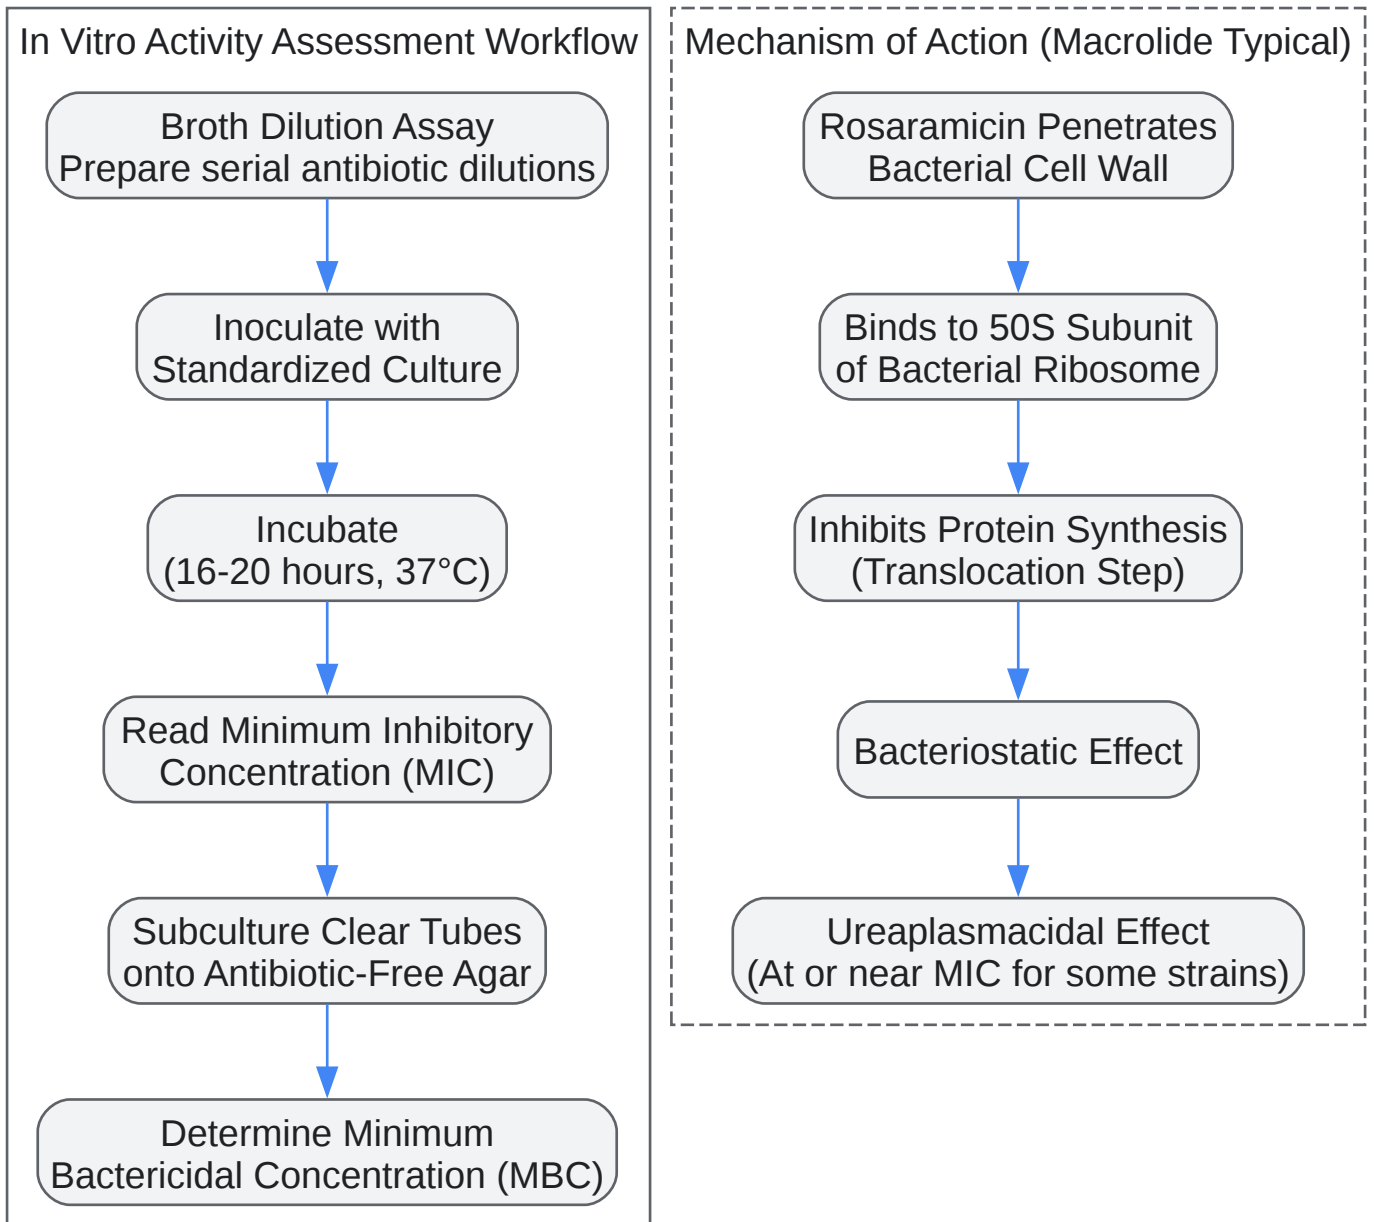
In Vitro Activity Assessment Workflow

Broth Dilution Assay
Prepare serial antibiotic dilutions

Inoculate with
Standardized Culture

Incubate
(16-20 hours, 37°C)

Read Minimum Inhibitory
Concentration (MIC)

Subculture Clear Tubes
onto Antibiotic-Free Agar

Determine Minimum
Bactericidal Concentration (MBC)

Mechanism of Action (Macrolide Typical)

Rosaramicin Penetrates
Bacterial Cell Wall

Binds to 50S Subunit
of Bacterial Ribosome

Inhibits Protein Synthesis
(Translocation Step)

Bacteriostatic Effect

Ureaplasmacidal Effect
(At or near MIC for some strains)